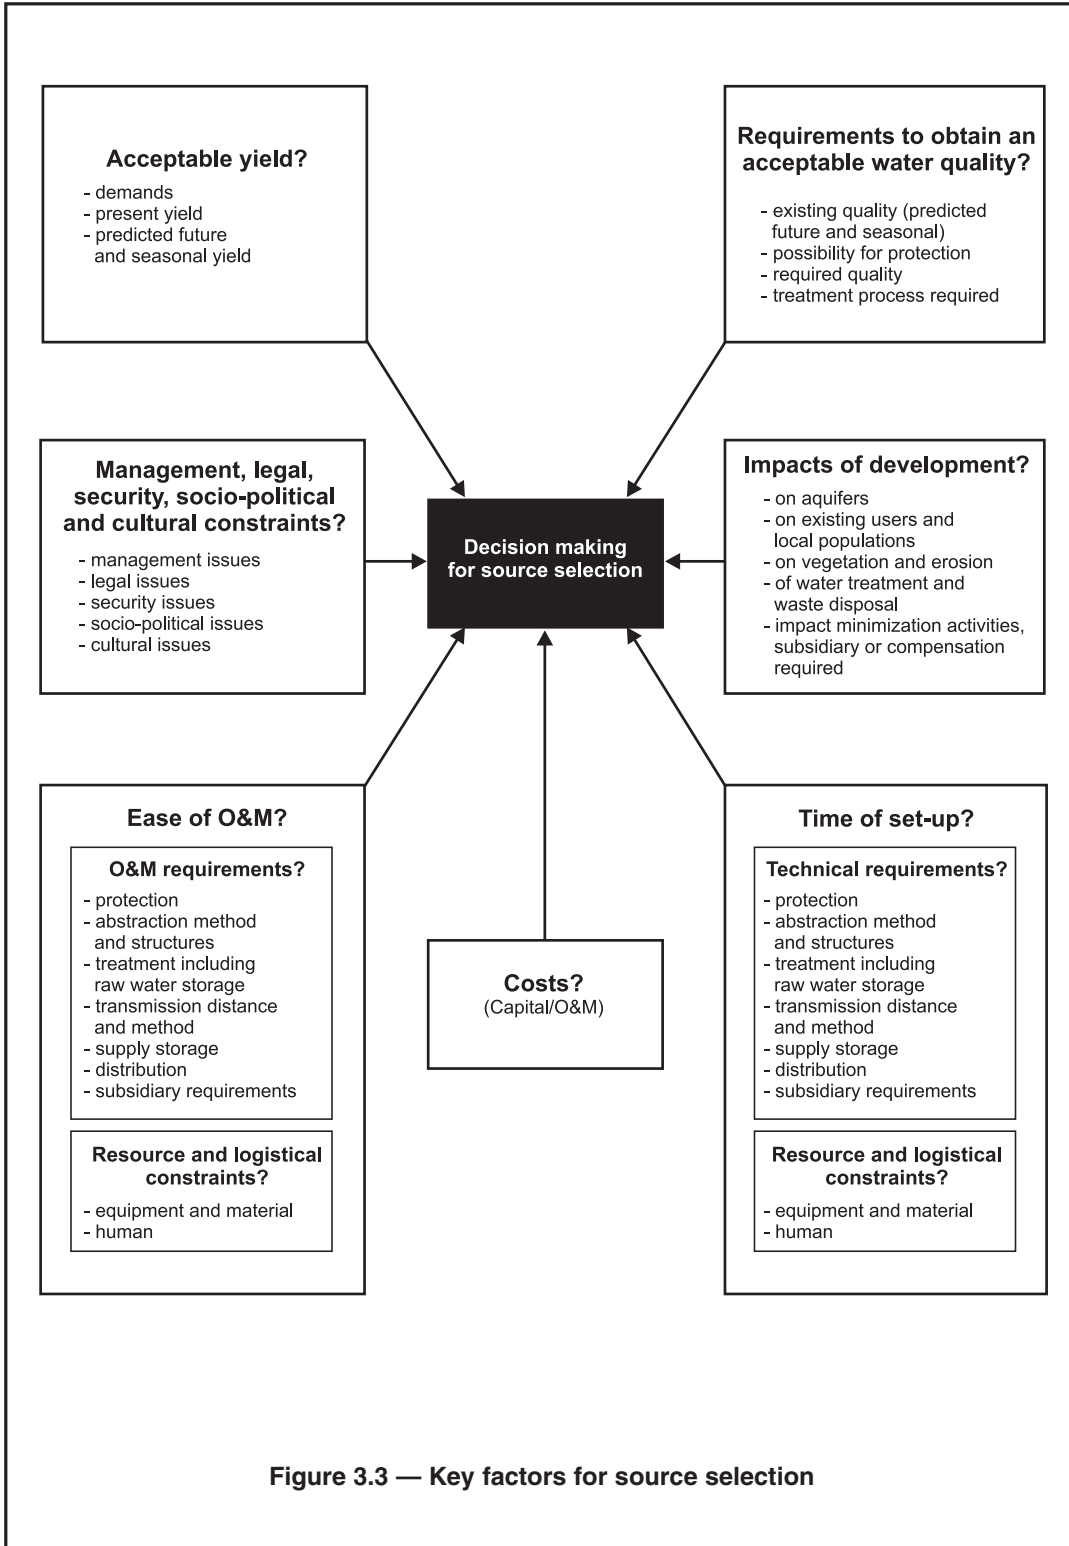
Acceptable yield?

- demands
- present yield
- predicted future and seasonal yield

Requirements to obtain an acceptable water quality?

- existing quality (predicted future and seasonal)
- possibility for protection
- required quality
- treatment process required

Management, legal, security, socio-political and cultural constraints?

- management issues
- legal issues
- security issues
- socio-political issues
- cultural issues

Decision making for source selection

Impacts of development?

- on aquifers
- on existing users and local populations
- on vegetation and erosion
- of water treatment and waste disposal
- impact minimization activities, subsidiary or compensation required

Ease of O&M?

O&M requirements?

- protection
- abstraction method and structures
- treatment including raw water storage
- transmission distance and method
- supply storage
- distribution
- subsidiary requirements

Resource and logistical constraints?

- equipment and material
- human

Costs?
(Capital/O&M)

Time of set-up?

Technical requirements?

- protection
- abstraction method and structures
- treatment including raw water storage
- transmission distance and method
- supply storage
- distribution
- subsidiary requirements

Resource and logistical constraints?

- equipment and material
- human

Figure 3.3 — Key factors for source selection